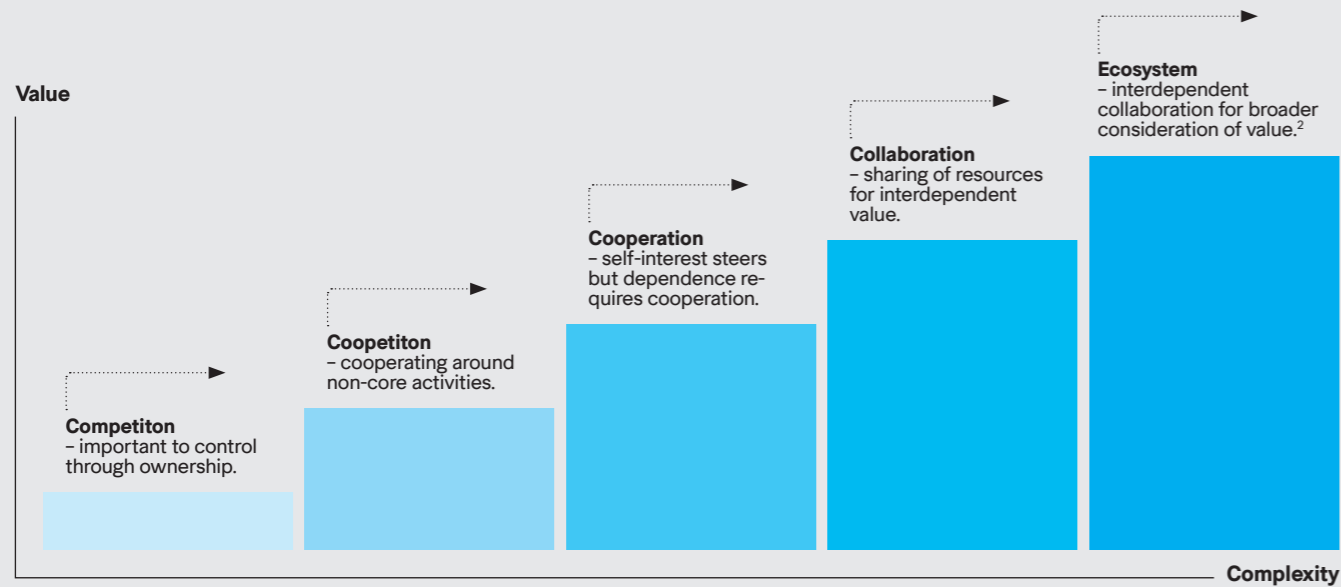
Value

Competiton
– important to control through ownership.

Coopetiton
– cooperating around non-core activities.

Cooperation
– self-interest steers but dependence requires cooperation.

Collaboration
– sharing of resources for interdependent value.

Ecosystem
– interdependent collaboration for broader consideration of value.$^{2}$

Complexity